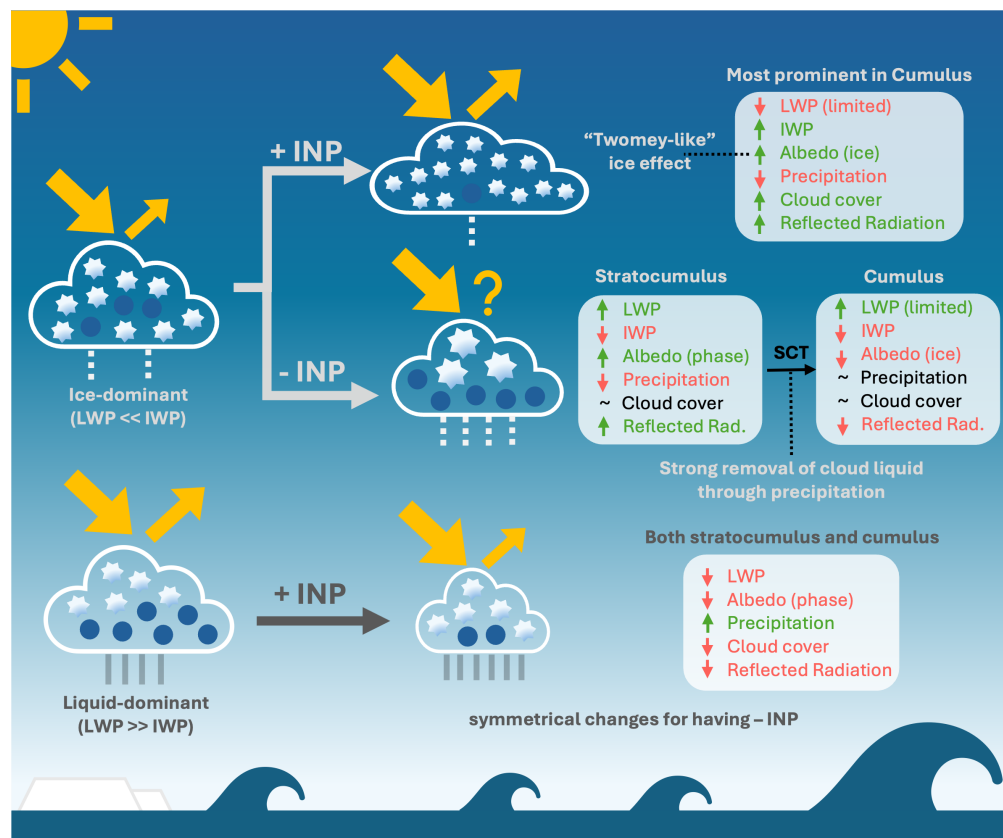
+ INP

Most prominent in Cumulus

↓ LWP (limited)
↑ IWP
↑ Albedo (ice)
↓ Precipitation
↑ Cloud cover
↑ Reflected Radiation

"Twomey-like" ice effect

?

Stratocumulus

↑ LWP
↓ IWP
↑ Albedo (phase)
↓ Precipitation
~ Cloud cover
↑ Reflected Rad.

SCT

Cumulus

↑ LWP (limited)
↓ IWP
↓ Albedo (ice)
~ Precipitation
~ Cloud cover
↓ Reflected Rad.

- INP

Ice-dominant (LWP << IWP)

Strong removal of cloud liquid through precipitation

Both stratocumulus and cumulus

↓ LWP
↓ Albedo (phase)
↑ Precipitation
↓ Cloud cover
↓ Reflected Radiation

+ INP

Liquid-dominant (LWP >> IWP)

symmetrical changes for having – INP